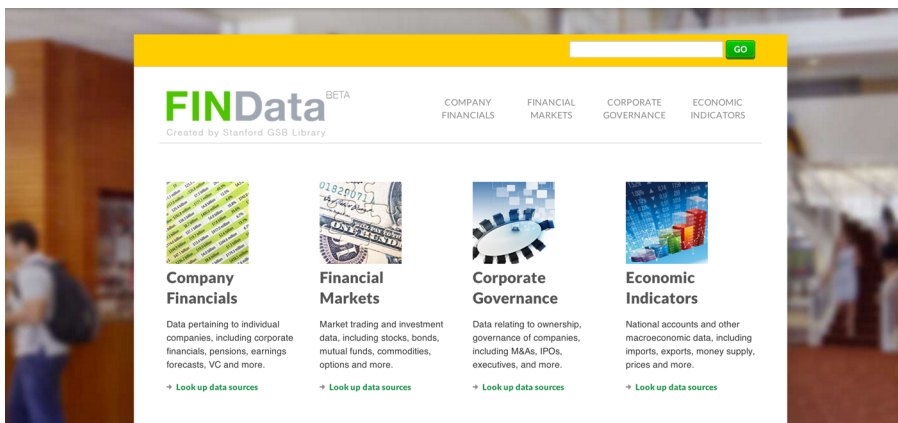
GO

FINData BETA
Created by Stanford GSB Library

COMPANY FINANCIALS
FINANCIAL MARKETS
CORPORATE GOVERNANCE
ECONOMIC INDICATORS

Company Financials

Data pertaining to individual companies, including corporate financials, pensions, earnings forecasts, VC and more.

→ Look up data sources

Financial Markets

Market trading and investment data, including stocks, bonds, mutual funds, commodities, options and more.

→ Look up data sources

Corporate Governance

Data relating to ownership, governance of companies, including M&As, IPOs, executives, and more.

→ Look up data sources

Economic Indicators

National accounts and other macroeconomic data, including imports, exports, money supply, prices and more.

→ Look up data sources